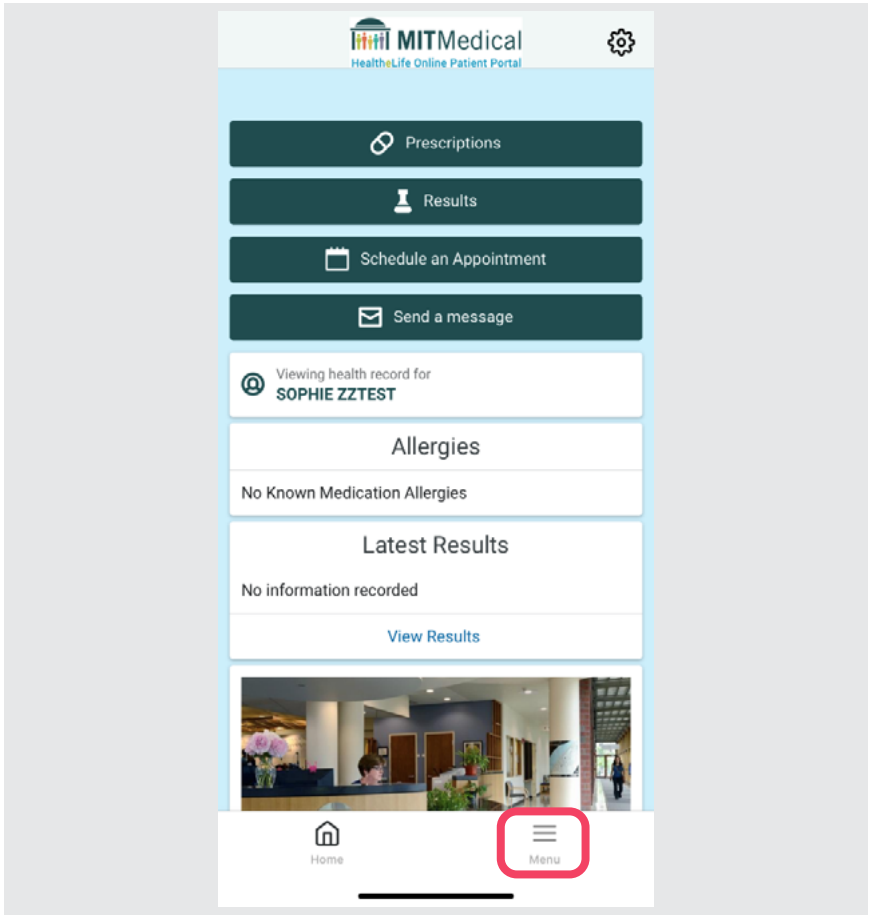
MITMedical
HealtheLife Online Patient Portal

Prescriptions

Results

Schedule an Appointment

Send a message

Viewing health record for
SOPHIE ZZTEST

Allergies

No Known Medication Allergies

Latest Results

No information recorded

View Results

Home

Menu